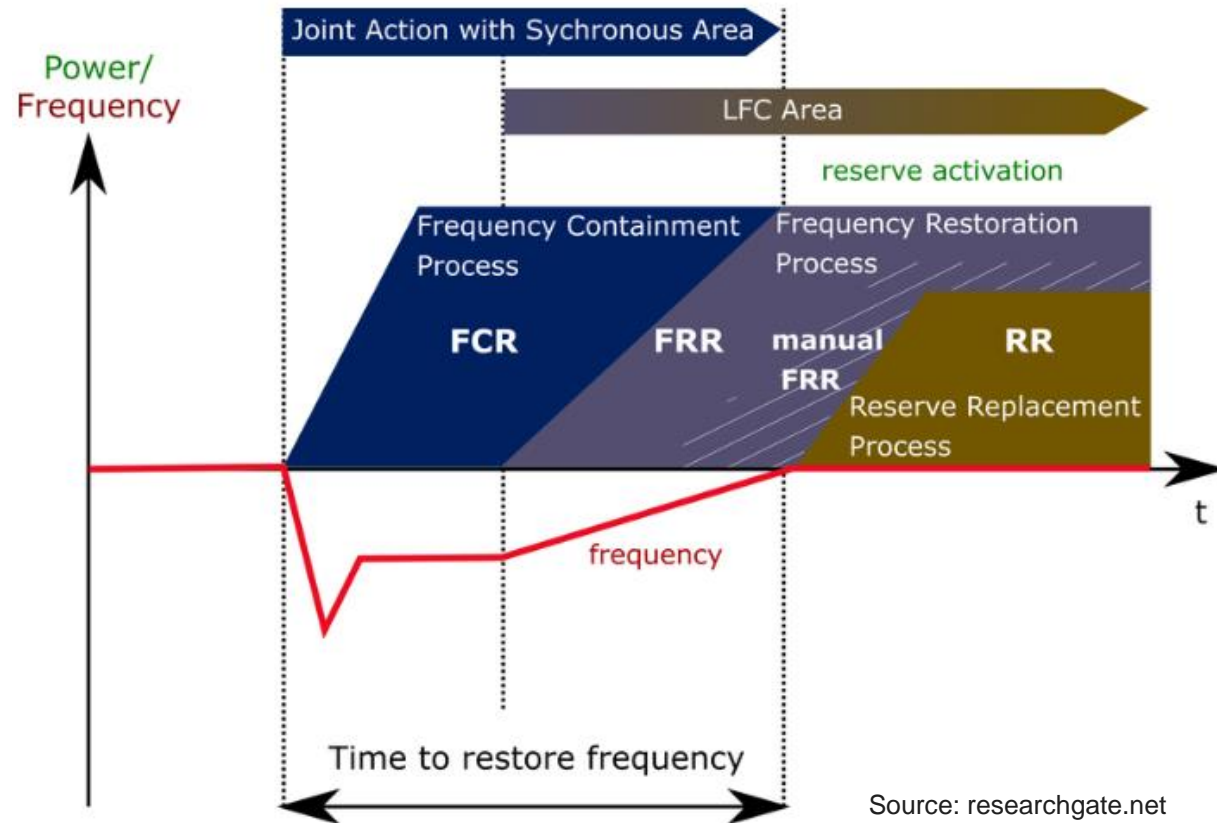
Joint Action with Sychronous Area

Power/
Frequency

LFC Area

reserve activation

Frequency Containment Process

Frequency Restoration Process

FCR

FRR

manual FRR

RR

Reserve Replacement Process

t

frequency

Time to restore frequency

Source: researchgate.net